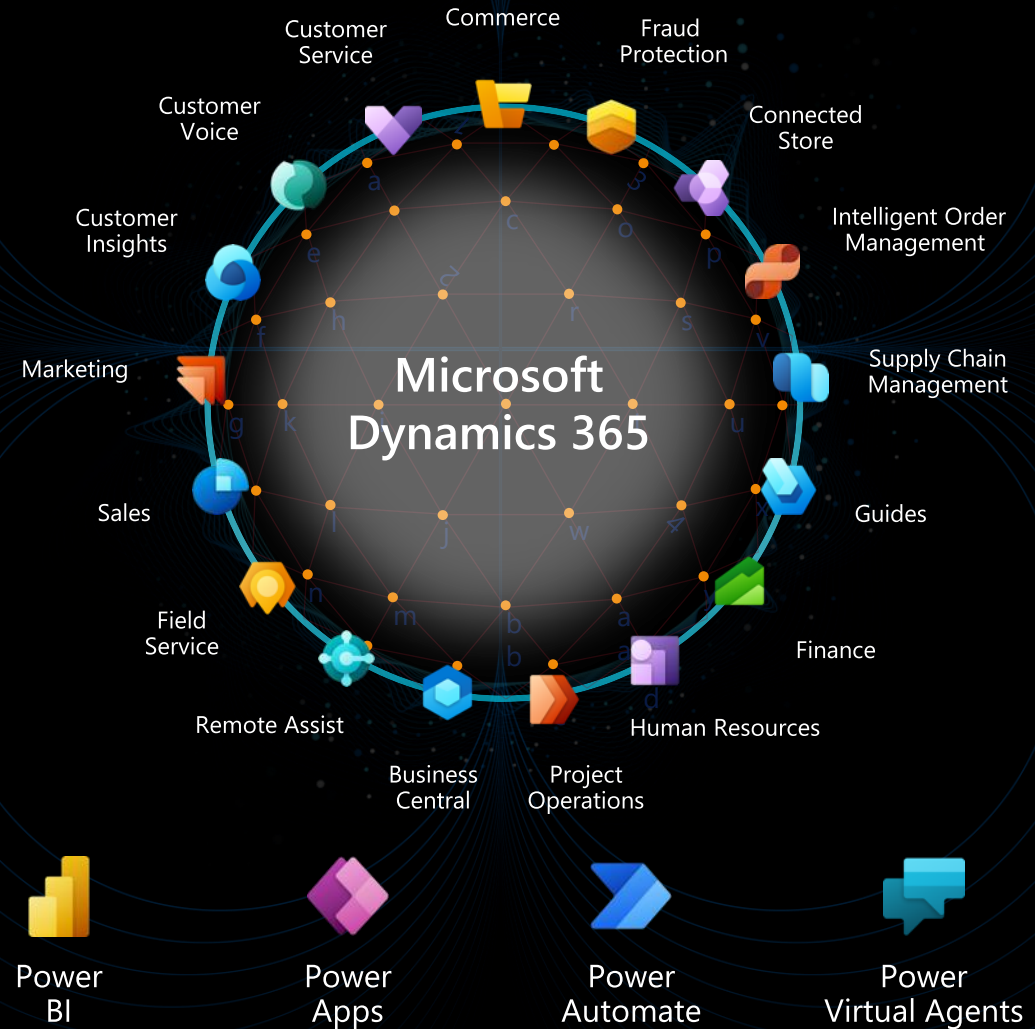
Commerce

Fraud Protection

Connected Store

Intelligent Order Management

Supply Chain Management

Guides

Finance

Human Resources

Project Operations

Business Central

Remote Assist

Field Service

Sales

Marketing

Customer Insights

Customer Voice

Customer Service

Microsoft Dynamics 365

Power BI

Power Apps

Power Automate

Power Virtual Agents